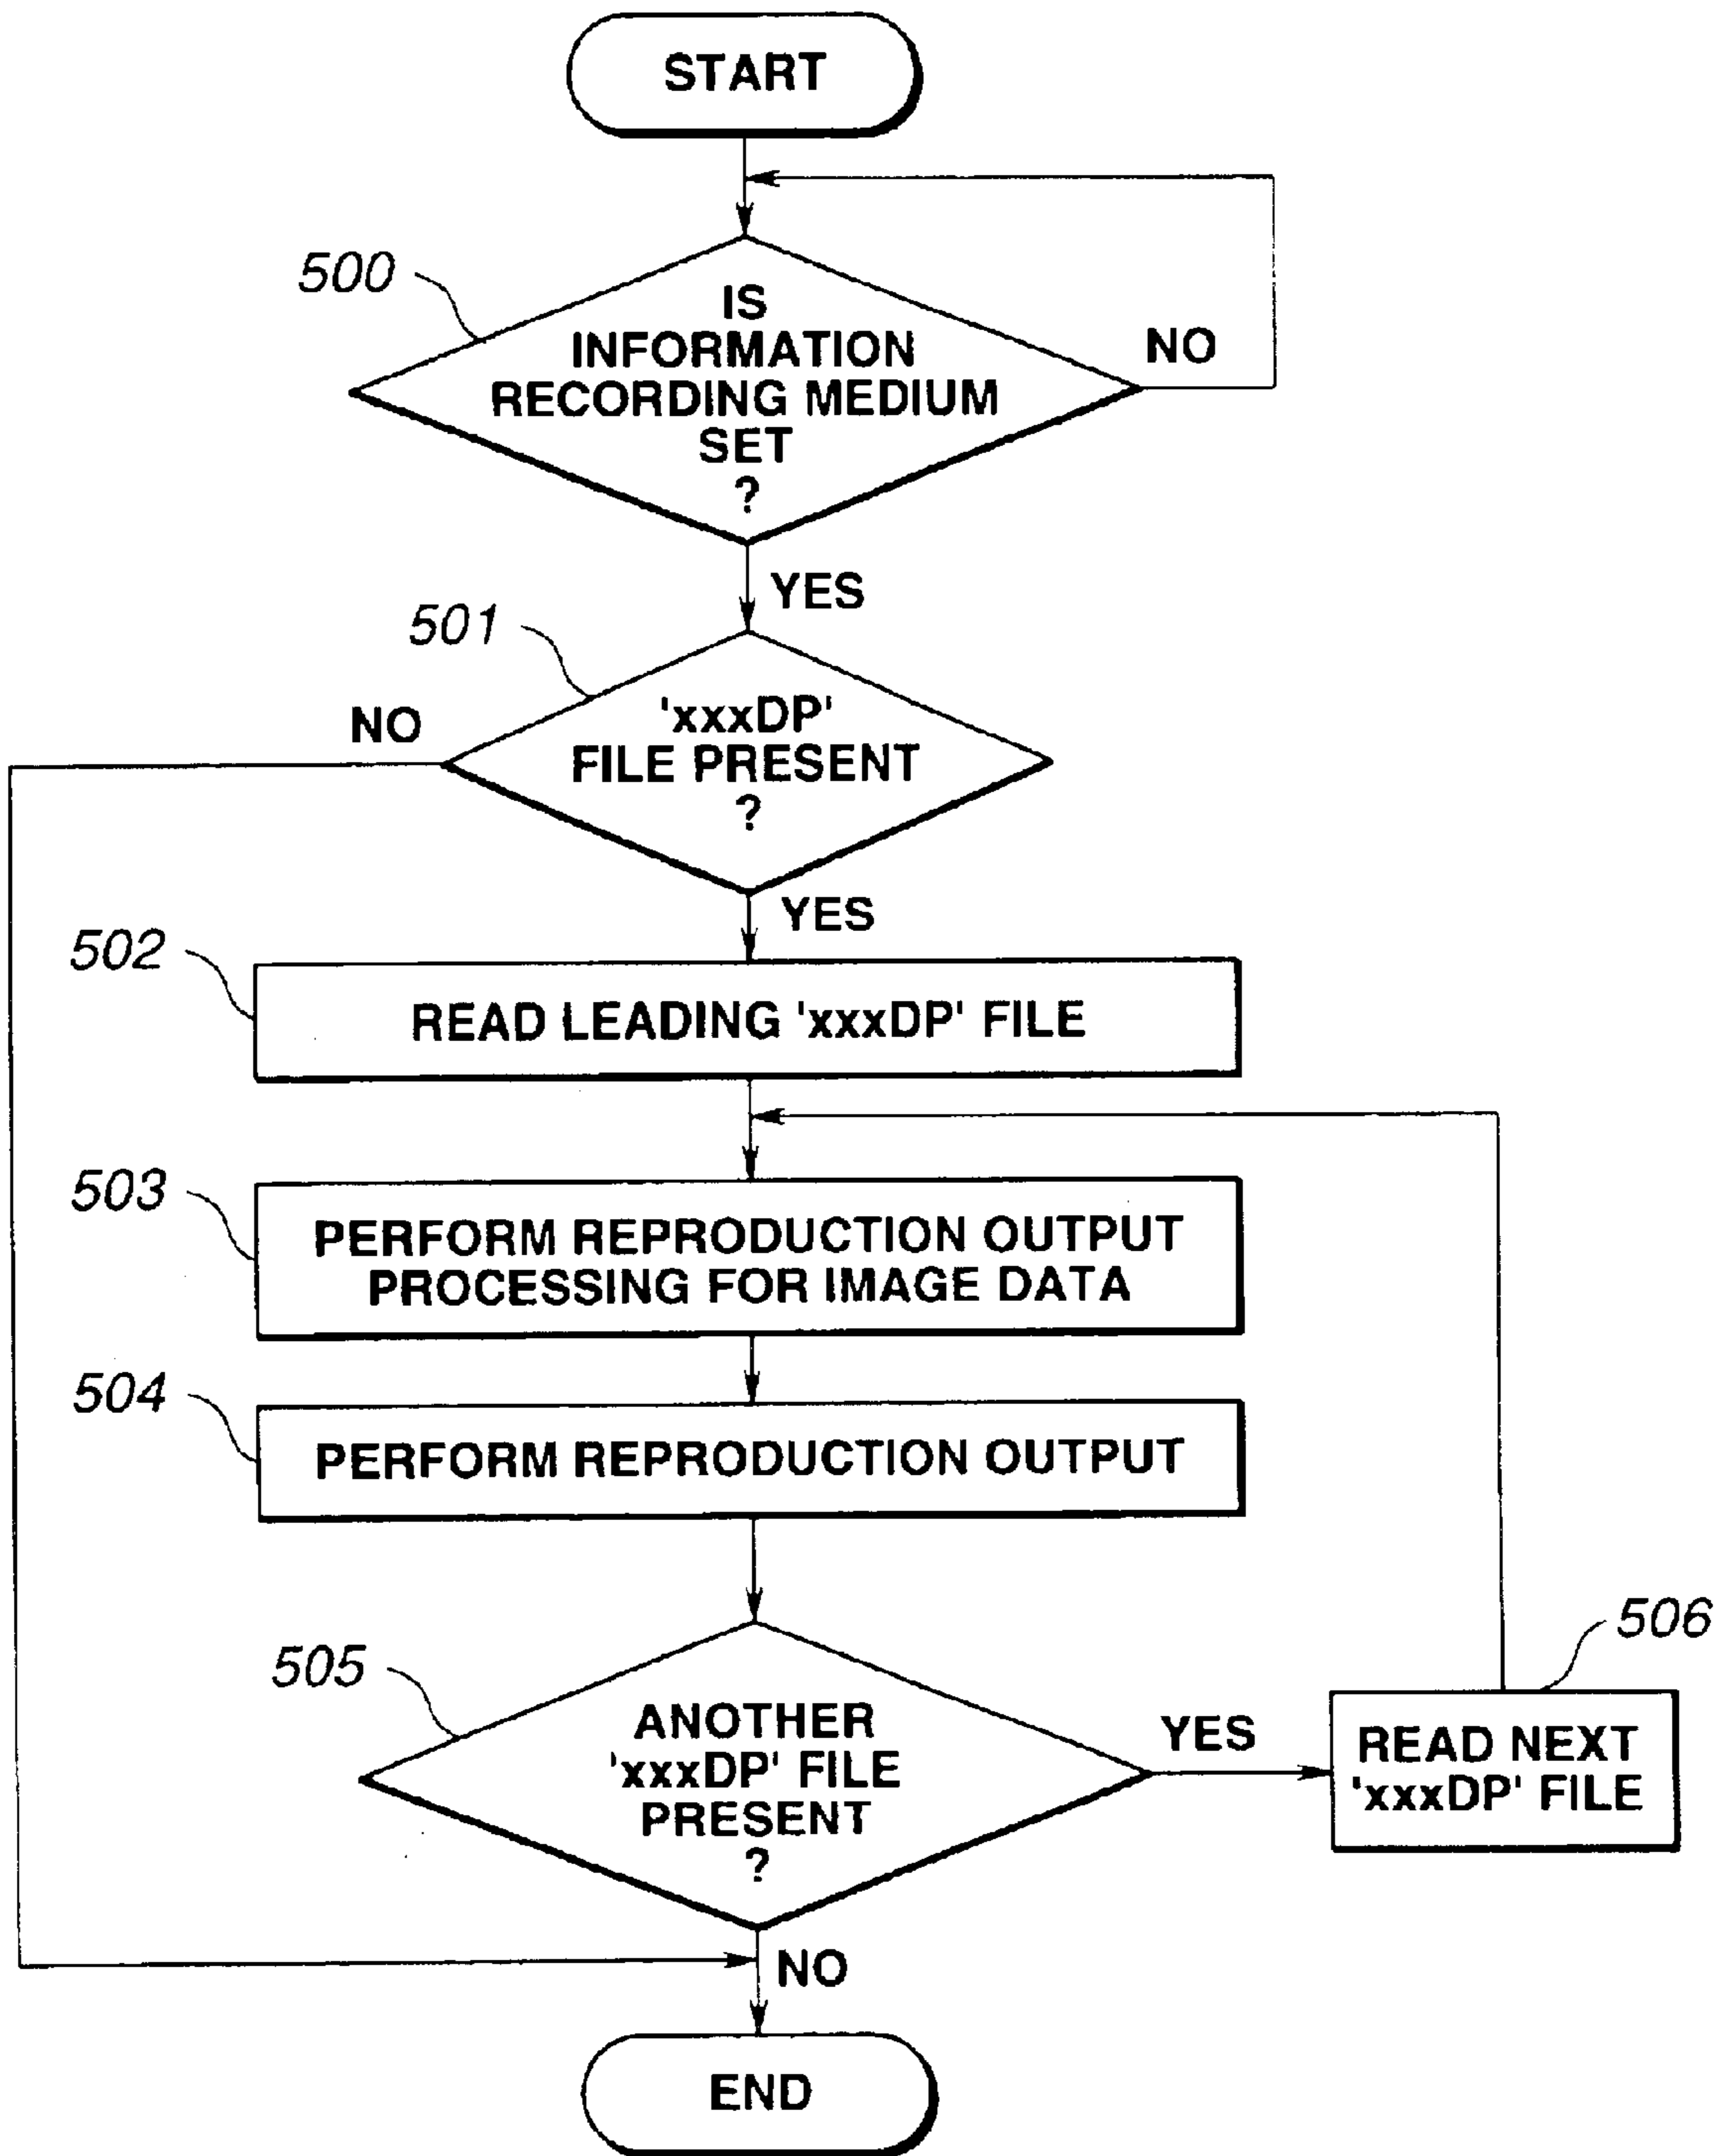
START

500

IS INFORMATION RECORDING MEDIUM SET ?

NO

YES

501

'xxxDP' FILE PRESENT ?

NO

YES

502

READ LEADING 'xxxDP' FILE

503

PERFORM REPRODUCTION OUTPUT PROCESSING FOR IMAGE DATA

504

PERFORM REPRODUCTION OUTPUT

505

ANOTHER 'xxxDP' FILE PRESENT ?

YES

506

READ NEXT 'xxxDP' FILE

NO

END